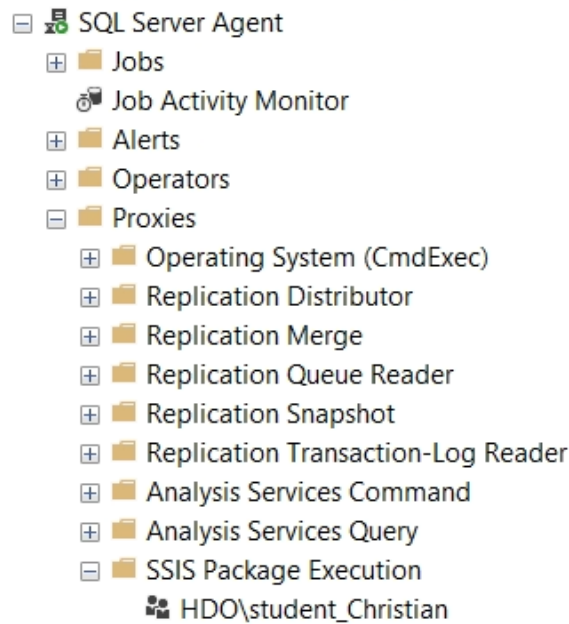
SQL Server Agent
Jobs
Job Activity Monitor
Alerts
Operators
Proxies
Operating System (CmdExec)
Replication Distributor
Replication Merge
Replication Queue Reader
Replication Snapshot
Replication Transaction-Log Reader
Analysis Services Command
Analysis Services Query
SSIS Package Execution
HDO\student_Christian